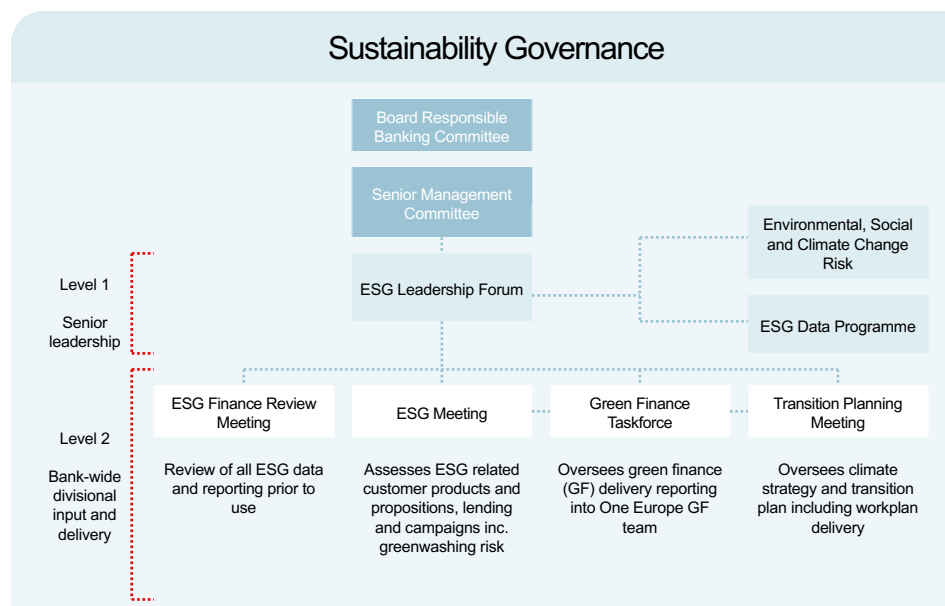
Sustainability Governance

Board Responsible Banking Committee

Senior Management Committee

Environmental, Social and Climate Change Risk

Level 1

Senior leadership

ESG Leadership Forum

ESG Data Programme

Level 2

Bank-wide divisional input and delivery

ESG Finance Review Meeting

ESG Meeting

Green Finance Taskforce

Transition Planning Meeting

Review of all ESG data and reporting prior to use

Assesses ESG related customer products and propositions, lending and campaigns inc. greenwashing risk

Oversees green finance (GF) delivery reporting into One Europe GF team

Oversees climate strategy and transition plan including workplan delivery